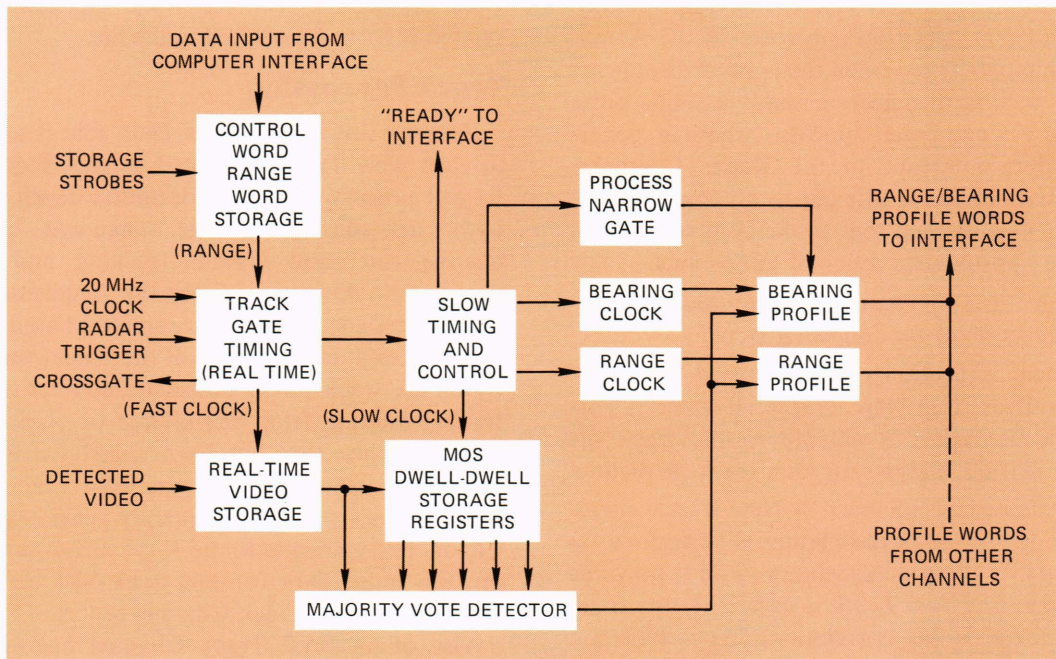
DATA INPUT FROM COMPUTER INTERFACE

STORAGE STROBES

CONTROL WORD RANGE WORD STORAGE

(RANGE)

"READY" TO INTERFACE

PROCESS NARROW GATE

RANGE/BEARING PROFILE WORDS TO INTERFACE

20 MHz CLOCK

RADAR TRIGGER

TRACK GATE TIMING (REAL TIME)

CROSSGATE

SLOW TIMING AND CONTROL

BEARING CLOCK

BEARING PROFILE

RANGE CLOCK

RANGE PROFILE

(FAST CLOCK)

(SLOW CLOCK)

DETECTED VIDEO

REAL-TIME VIDEO STORAGE

MOS DWELL-DWELL STORAGE REGISTERS

PROFILE WORDS FROM OTHER CHANNELS

MAJORITY VOTE DETECTOR